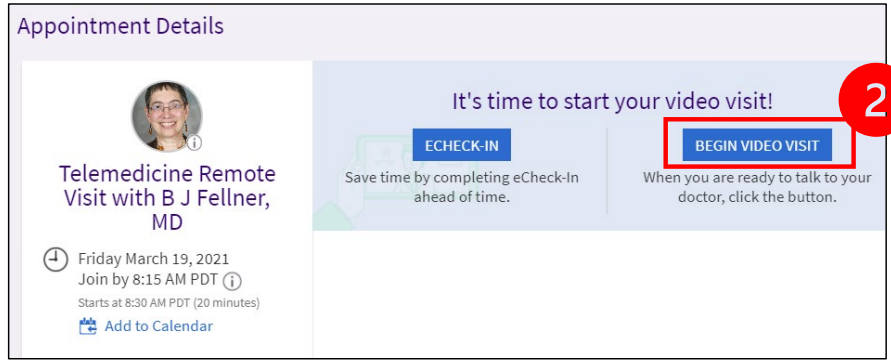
Appointment Details

Telemedicine Remote Visit with B J Fellner, MD

Friday March 19, 2021
Join by 8:15 AM PDT
Starts at 8:30 AM PDT (20 minutes)
Add to Calendar

It's time to start your video visit!

ECHECK-IN
Save time by completing eCheck-In ahead of time.

2

BEGIN VIDEO VISIT
When you are ready to talk to your doctor, click the button.